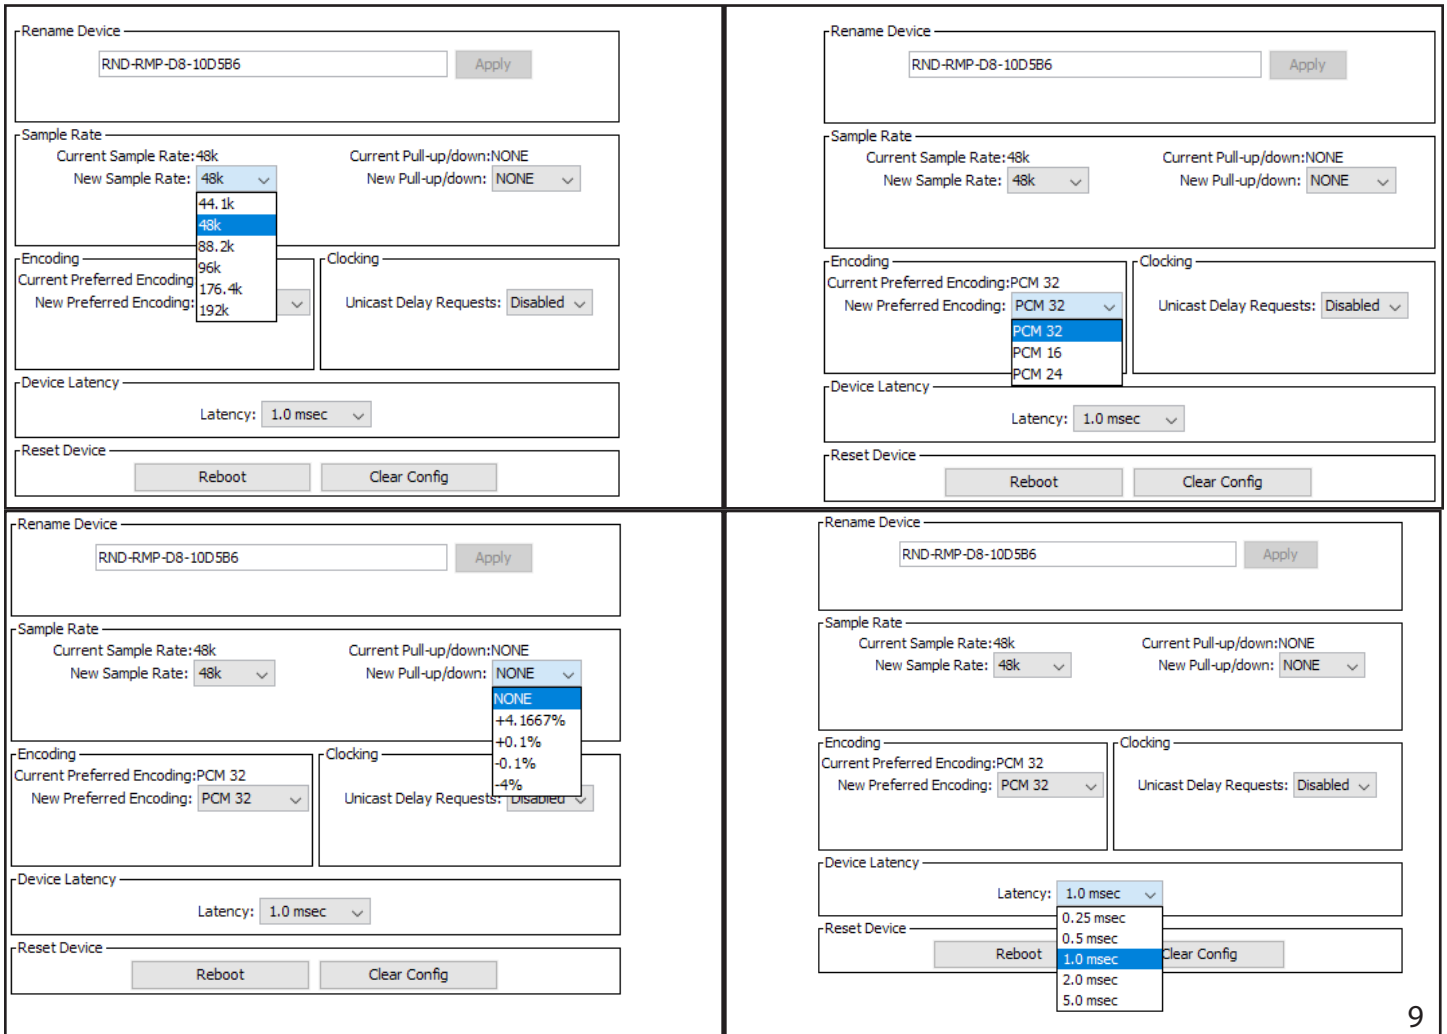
Rename Device
RND-RMP-D8-10D5B6
Apply

Sample Rate
Current Sample Rate:48k
New Sample Rate: 48k
44.1k
48k
88.2k
96k
176.4k
192k
Current Pull-up/down:NONE
New Pull-up/down: NONE

Encoding
Current Preferred Encoding
New Preferred Encoding:

Clocking
Unicast Delay Requests: Disabled

Device Latency
Latency: 1.0 msec

Reset Device
Reboot
Clear Config

Rename Device
RND-RMP-D8-10D5B6
Apply

Sample Rate
Current Sample Rate:48k
New Sample Rate: 48k
Current Pull-up/down:NONE
New Pull-up/down: NONE

Encoding
Current Preferred Encoding:PCM 32
New Preferred Encoding: PCM 32
PCM 32
PCM 16
PCM 24

Clocking
Unicast Delay Requests: Disabled

Device Latency
Latency: 1.0 msec

Reset Device
Reboot
Clear Config

Rename Device
RND-RMP-D8-10D5B6
Apply

Sample Rate
Current Sample Rate:48k
New Sample Rate: 48k
Current Pull-up/down:NONE
New Pull-up/down: NONE
NONE
+4.1667%
+0.1%
-0.1%
-4%

Encoding
Current Preferred Encoding:PCM 32
New Preferred Encoding: PCM 32

Clocking
Unicast Delay Requests: Disabled

Device Latency
Latency: 1.0 msec

Reset Device
Reboot
Clear Config

Rename Device
RND-RMP-D8-10D5B6
Apply

Sample Rate
Current Sample Rate:48k
New Sample Rate: 48k
Current Pull-up/down:NONE
New Pull-up/down: NONE

Encoding
Current Preferred Encoding:PCM 32
New Preferred Encoding: PCM 32

Clocking
Unicast Delay Requests: Disabled

Device Latency
Latency: 1.0 msec
0.25 msec
0.5 msec
1.0 msec
2.0 msec
5.0 msec

Reset Device
Reboot
Clear Config

9